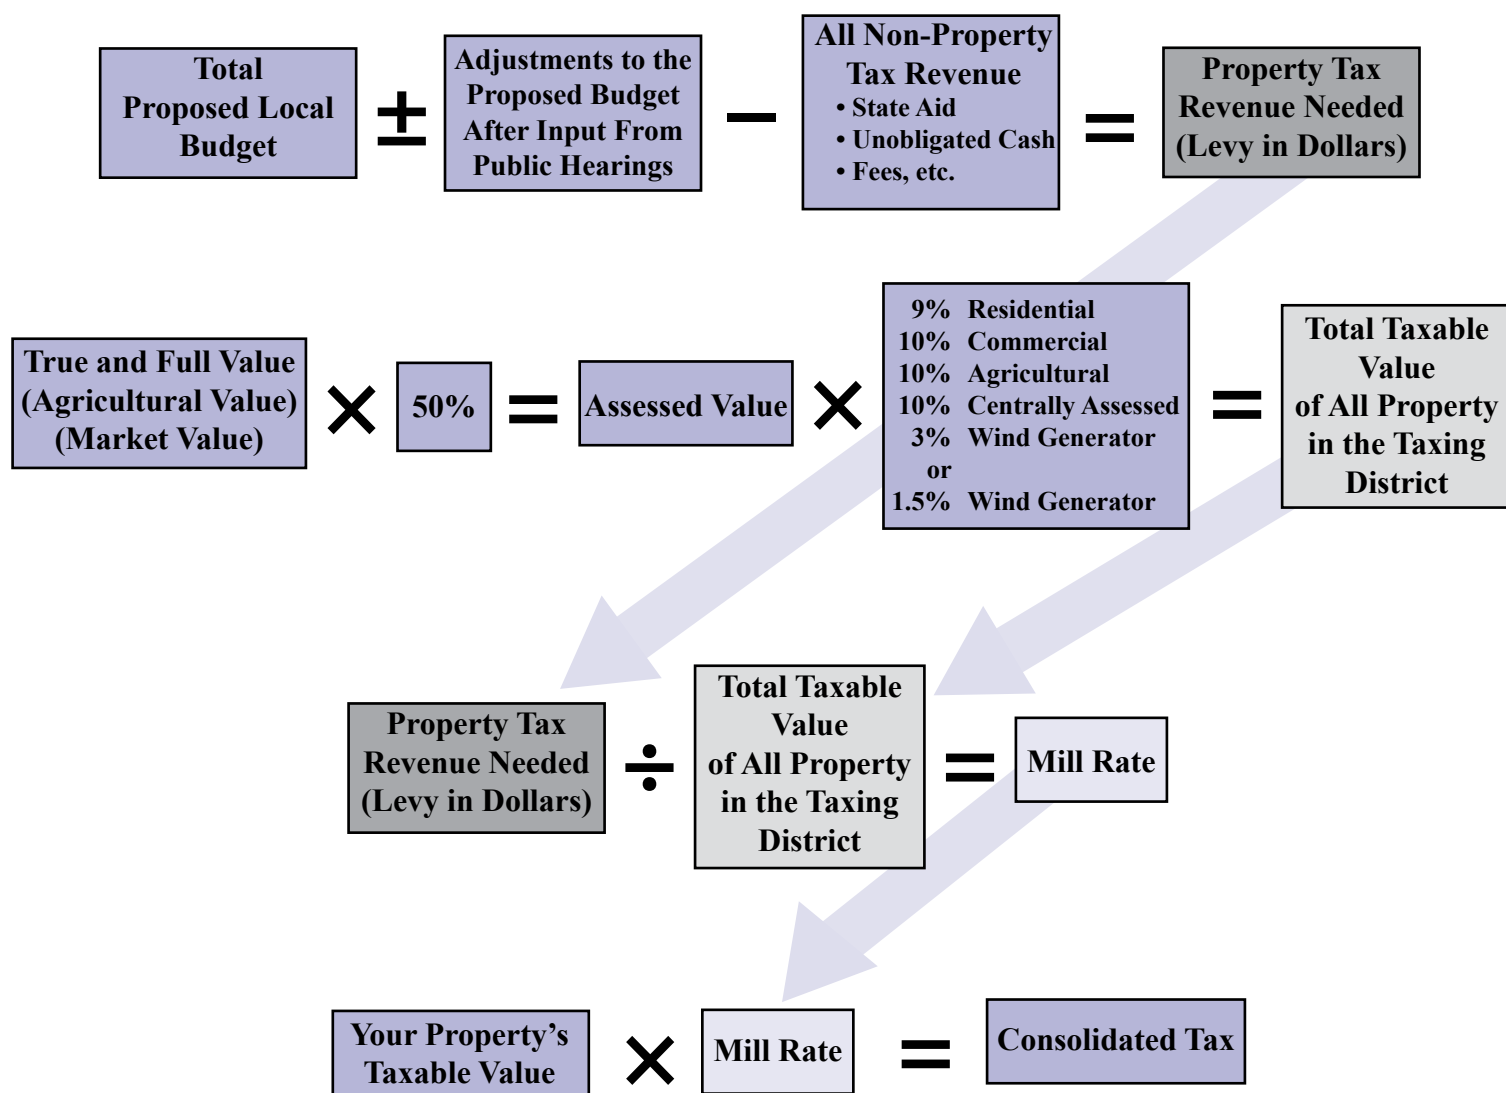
Total Proposed Local Budget

$\pm$

Adjustments to the Proposed Budget After Input From Public Hearings

$-$

All Non-Property Tax Revenue
• State Aid
• Unobligated Cash
• Fees, etc.

$=$

Property Tax Revenue Needed (Levy in Dollars)

True and Full Value (Agricultural Value) (Market Value)

$\times$

50%

$=$

Assessed Value

$\times$

9% Residential
10% Commercial
10% Agricultural
10% Centrally Assessed
3% Wind Generator
or
1.5% Wind Generator

$=$

Total Taxable Value of All Property in the Taxing District

Property Tax Revenue Needed (Levy in Dollars)

$\div$

Total Taxable Value of All Property in the Taxing District

$=$

Mill Rate

Your Property's Taxable Value

$\times$

Mill Rate

$=$

Consolidated Tax